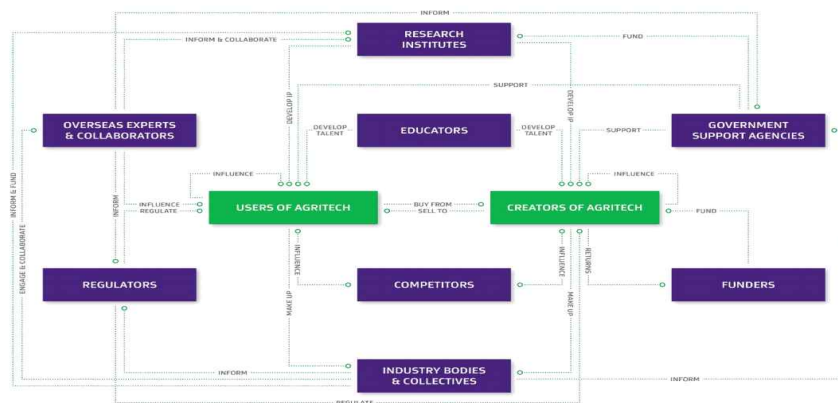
INFORM

INFORM & COLLABORATE

RESEARCH INSTITUTES

FUND

SUPPORT

DEVELOP IP

DEVELOP IP

OVERSEAS EXPERTS & COLLABORATORS

DEVELOP TALENT

EDUCATORS

DEVELOP TALENT

SUPPORT

GOVERNMENT SUPPORT AGENCIES

INFORM & FUND

INFLUENCE

INFLUENCE

INFORM

INFLUENCE

REGULATE

USERS OF AGRITECH

BUY FROM

SELL TO

CREATORS OF AGRITECH

FUND

ENGAGE & COLLABORATE

INFLUENCE

INFLUENCE

RETURNS

REGULATORS

COMPETITORS

FUNDERS

MAKE UP

MAKE UP

INFORM

INDUSTRY BODIES & COLLECTIVES

INFORM

REGULATE